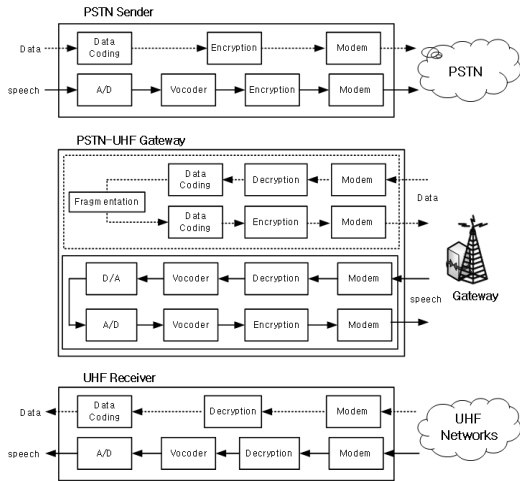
PSTN Sender

Data

Data Coding

Encryption

Modem

PSTN

speech

A/D

Vocoder

Encryption

Modem

PSTN-UHF Gateway

Data Coding

Decryption

Modem

Data

Fragmentation

Data Coding

Encryption

Modem

D/A

Vocoder

Decryption

Modem

speech

Gateway

A/D

Vocoder

Encryption

Modem

UHF Receiver

Data

Data Coding

Decryption

Modem

UHF Networks

speech

A/D

Vocoder

Decryption

Modem